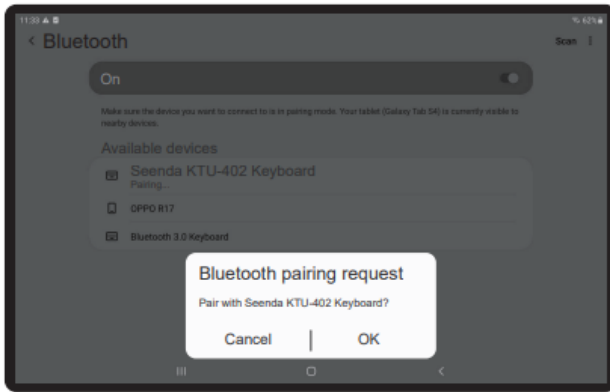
11:33 ▲ ■

62%

< Bluetooth

Scan ⋮

On

Make sure the device you want to connect to is in pairing mode. Your tablet (Galaxy Tab S4) is currently visible to nearby devices.

Available devices

Seenda KTU-402 Keyboard
Pairing...

OPPO R17

Bluetooth 3.0 Keyboard

Bluetooth pairing request

Pair with Seenda KTU-402 Keyboard?

Cancel

OK